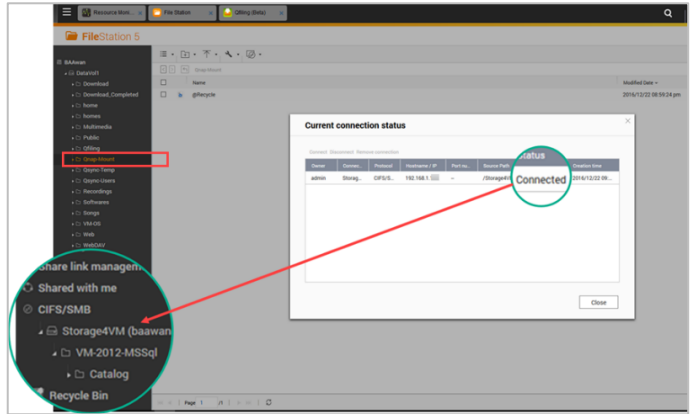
Resource Moni... File Station Qfiling (Beta)

FileStation 5

BAAwan
DataVol1
Download
Download_Completed
home
homes
Multimedia
Public
Qfiling
Snap-Mount
Qsync-Temp
Qsync-Users
Recordings
Softwares
Songs
VM-OS
Web
WebDAV

Snap-Mount

Name
@Recycle

Modified Date
2016/12/22 08:59:24 pm

Current connection status

Connect Disconnect Remove connection

| Owner | Connec... | Protocol | Hostname / IP | Port nu... | Source Path | Status | Creation time |
|---|---|---|---|---|---|---|---|
| admin | Storag... | CIFS/S... | 192.168.1.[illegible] | -- | /Storage4\ | Connected | 2016/12/22 09:... |

Close

Share link managem
Shared with me
CIFS/SMB
Storage4VM (baawan
VM-2012-MSSql
Catalog
Recycle Bin

Page 1 /1